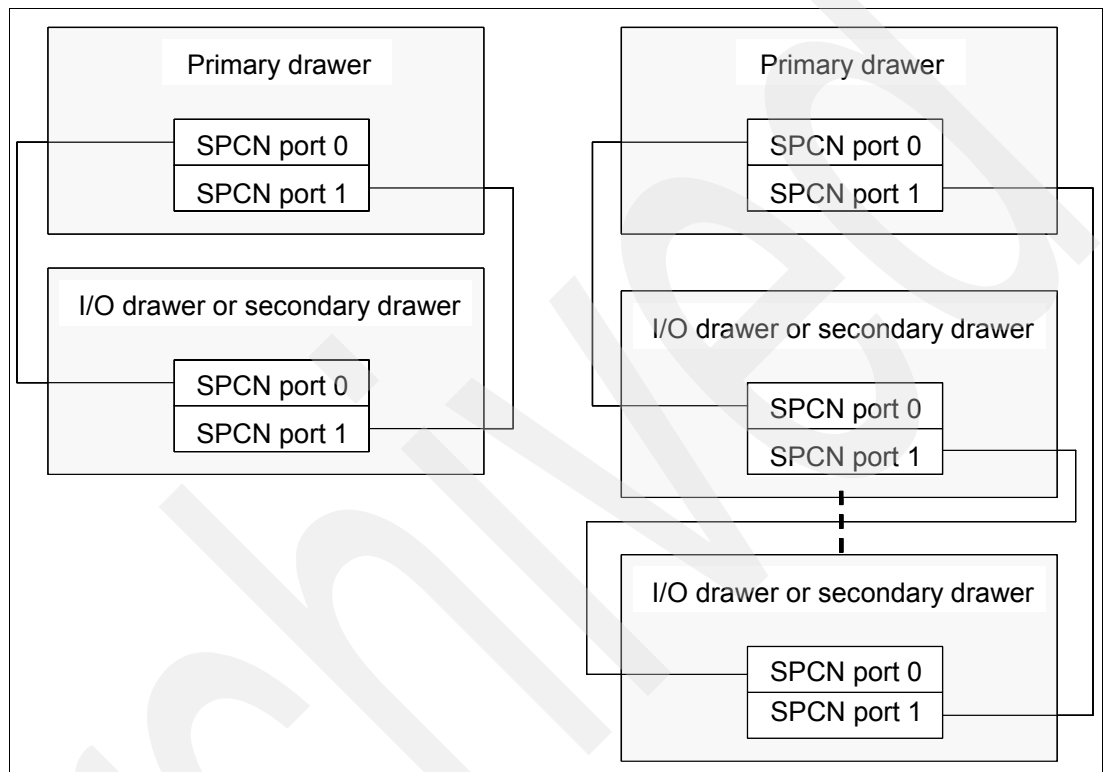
Primary drawer

SPCN port 0

SPCN port 1

I/O drawer or secondary drawer

SPCN port 0

SPCN port 1

Primary drawer

SPCN port 0

SPCN port 1

I/O drawer or secondary drawer

SPCN port 0

SPCN port 1

I/O drawer or secondary drawer

SPCN port 0

SPCN port 1